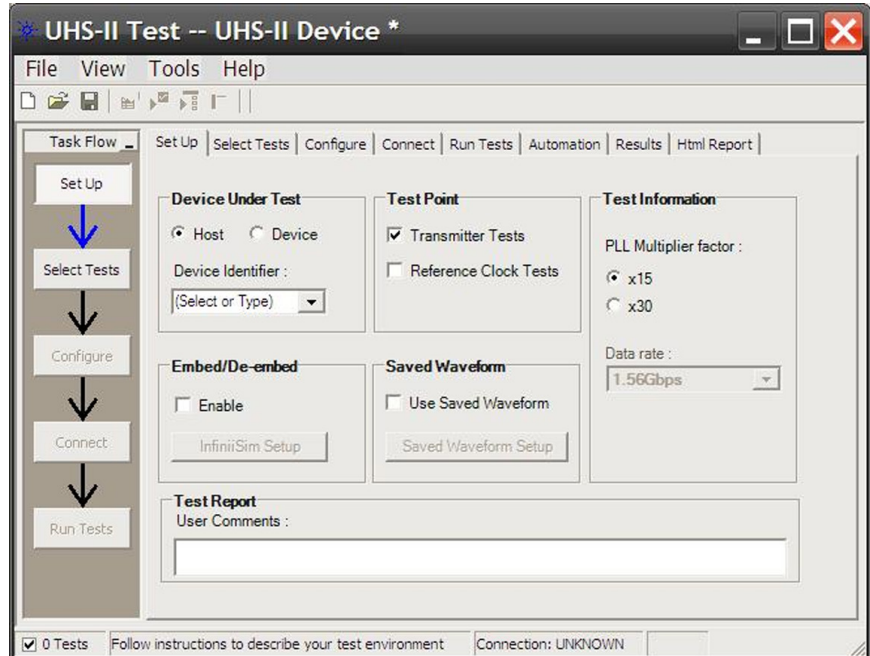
UHS-II Test -- UHS-II Device *

File View Tools Help

Task Flow

Set Up

Select Tests

Configure

Connect

Run Tests

Set Up | Select Tests | Configure | Connect | Run Tests | Automation | Results | Html Report

Device Under Test

Host Device

Device Identifier :

(Select or Type)

Test Point

Transmitter Tests

Reference Clock Tests

Test Information

PLL Multiplier factor :

x15

x30

Data rate :

1.56Gbps

Embed/De-embed

Enable

InfiniiSim Setup

Saved Waveform

Use Saved Waveform

Saved Waveform Setup

Test Report

User Comments :

0 Tests Follow instructions to describe your test environment Connection: UNKNOWN